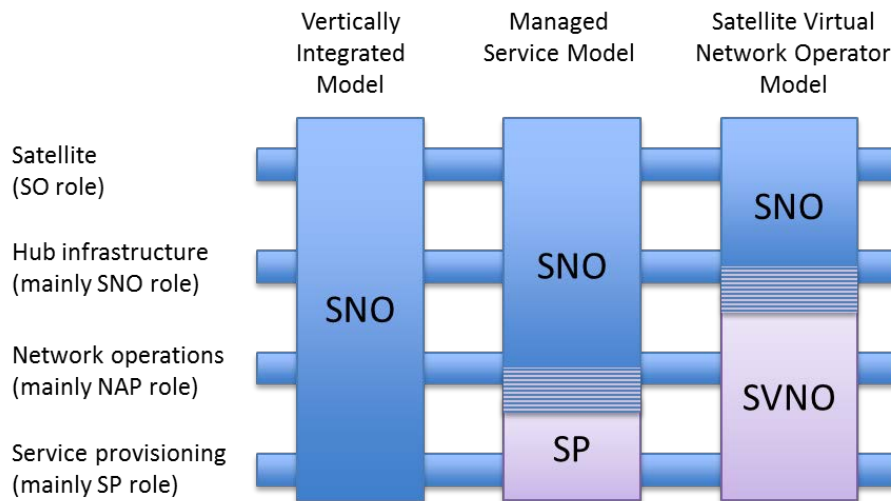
Vertically Integrated Model

Managed Service Model

Satellite Virtual Network Operator Model

Satellite (SO role)

Hub infrastructure (mainly SNO role)

Network operations (mainly NAP role)

Service provisioning (mainly SP role)

SNO

SNO

SP

SNO

SVNO